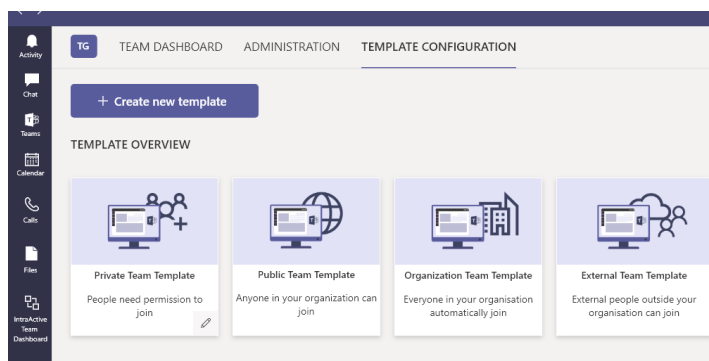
Activity

Chat

Teams

Calendar

Calls

Files

IntraActive Team Dashboard

TG TEAM DASHBOARD ADMINISTRATION TEMPLATE CONFIGURATION

+ Create new template

TEMPLATE OVERVIEW

Private Team Template

People need permission to join

Public Team Template

Anyone in your organization can join

Organization Team Template

Everyone in your organisation automatically join

External Team Template

External people outside your organisation can join